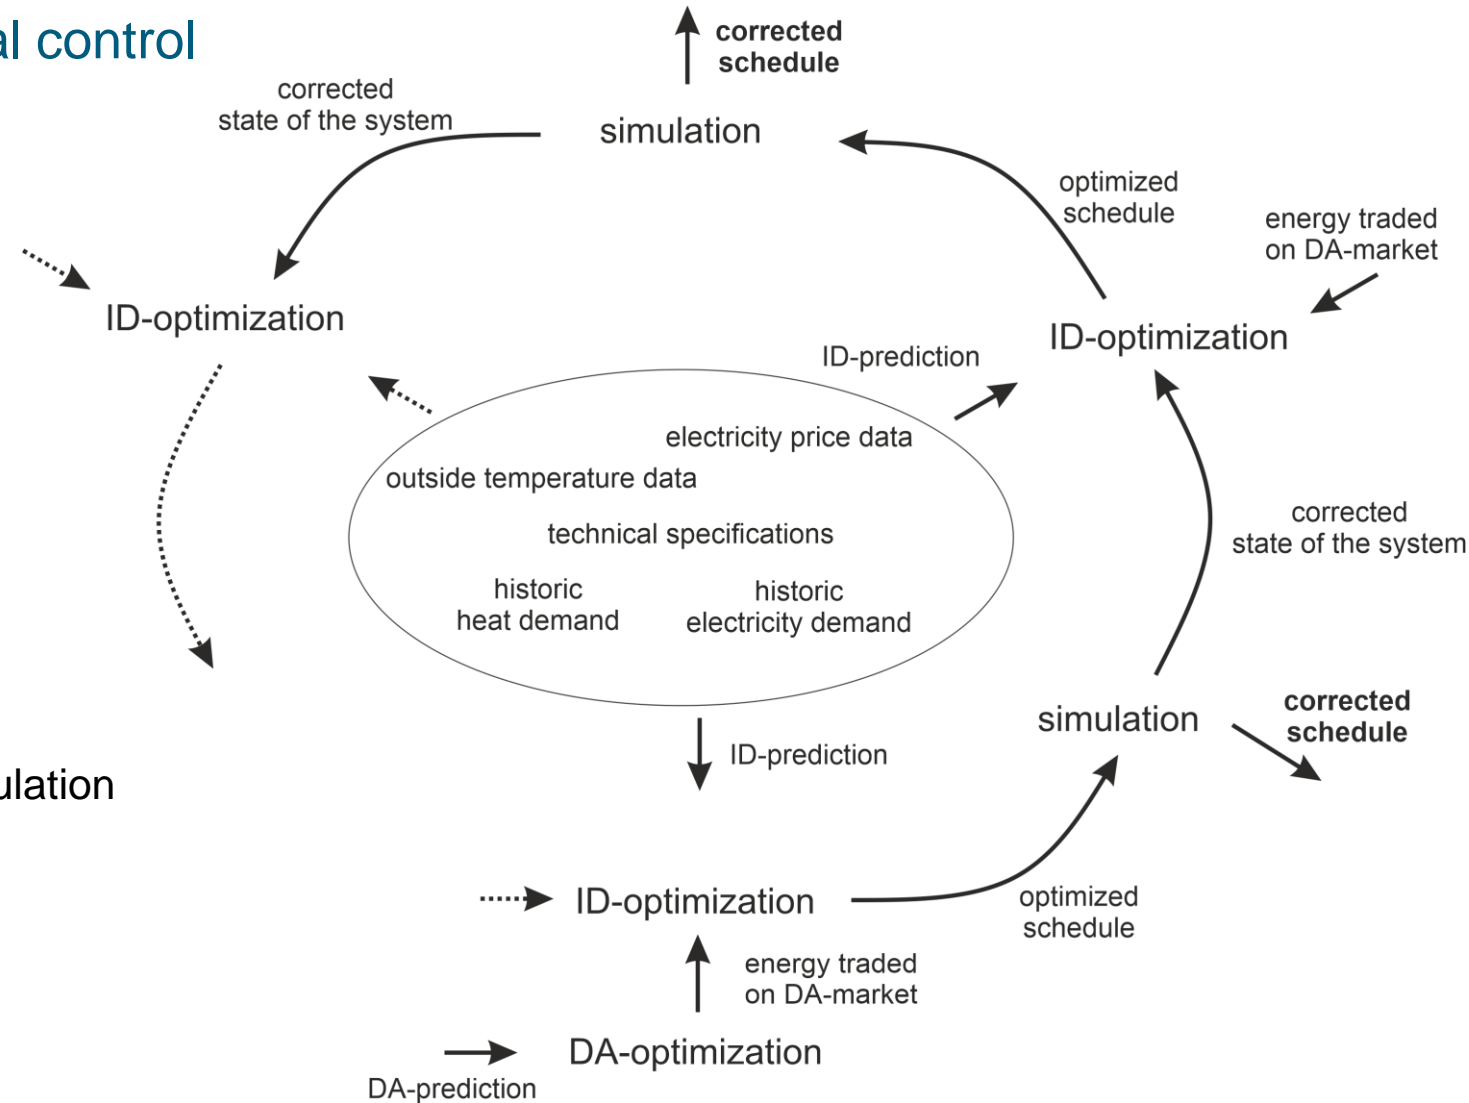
al control

ulation

corrected schedule

corrected state of the system

simulation

optimized schedule

energy traded on DA-market

ID-optimization

ID-optimization

ID-prediction

electricity price data

outside temperature data

technical specifications

historic heat demand

historic electricity demand

corrected state of the system

simulation

corrected schedule

ID-prediction

ID-optimization

optimized schedule

energy traded on DA-market

DA-optimization

DA-prediction